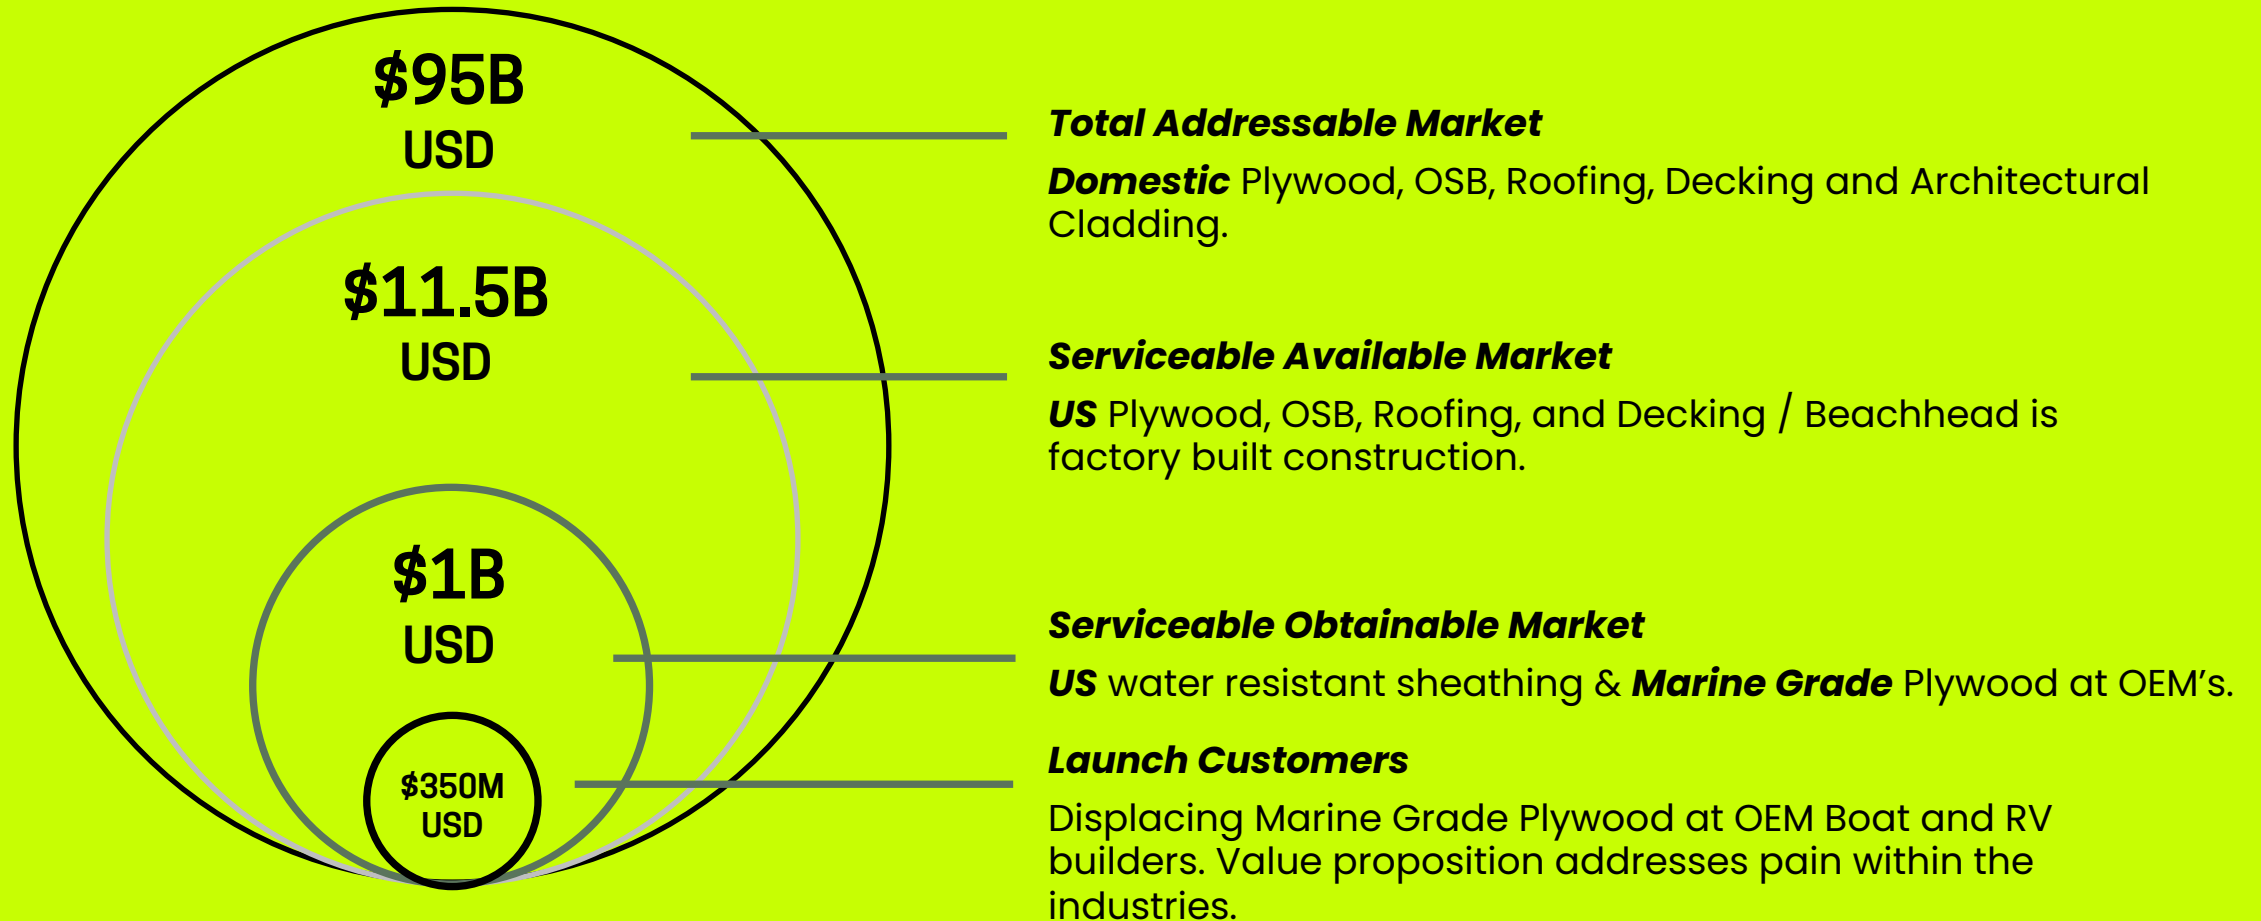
$95B USD

$11.5B USD

$1B USD

$350M USD

Total Addressable Market

Domestic Plywood, OSB, Roofing, Decking and Architectural Cladding.

Serviceable Available Market

US Plywood, OSB, Roofing, and Decking / Beachhead is factory built construction.

Serviceable Obtainable Market

US water resistant sheathing & Marine Grade Plywood at OEM's.

Launch Customers

Displacing Marine Grade Plywood at OEM Boat and RV builders. Value proposition addresses pain within the industries.